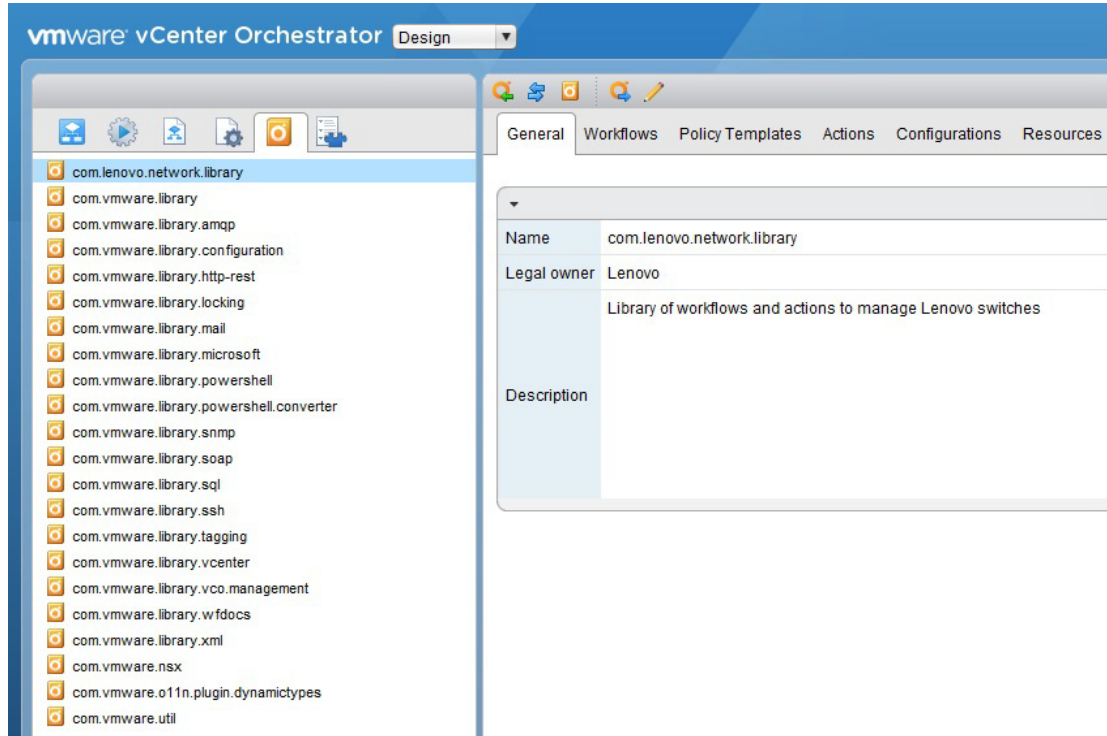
vmware vCenter Orchestrator Design

com.lenovo.network.library
com.vmware.library
com.vmware.library.amqp
com.vmware.library.configuration
com.vmware.library.http-rest
com.vmware.library.locking
com.vmware.library.mail
com.vmware.library.microsoft
com.vmware.library.powershell
com.vmware.library.powershell.converter
com.vmware.library.snmp
com.vmware.library.soap
com.vmware.library.sql
com.vmware.library.ssh
com.vmware.library.tagging
com.vmware.library.vcenter
com.vmware.library.vco.management
com.vmware.library.wfdocs
com.vmware.library.xml
com.vmware.nsx
com.vmware.o11n.plugin.dynamictypes
com.vmware.util

General Workflows Policy Templates Actions Configurations Resources

| Name | com.lenovo.network.library |
|---|---|
| Legal owner | Lenovo |
| Description | Library of workflows and actions to manage Lenovo switches |